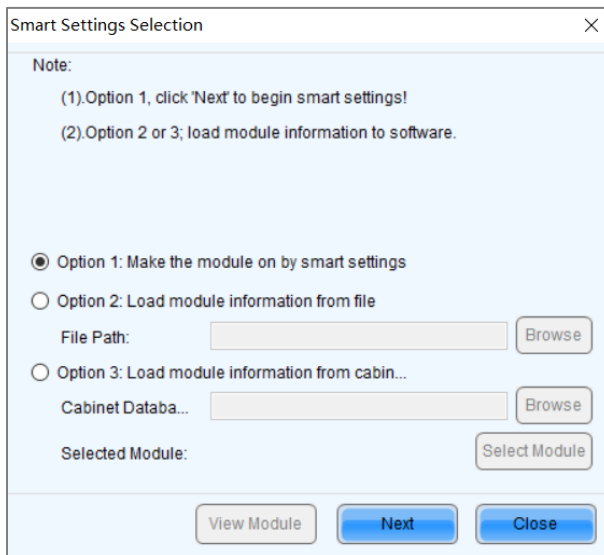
Smart Settings Selection

×

Note:

(1).Option 1, click 'Next' to begin smart settings!

(2).Option 2 or 3; load module information to software.

Option 1: Make the module on by smart settings

Option 2: Load module information from file

File Path:

Browse

Option 3: Load module information from cabin...

Cabinet Databa...

Browse

Selected Module:

Select Module

View Module

Next

Close